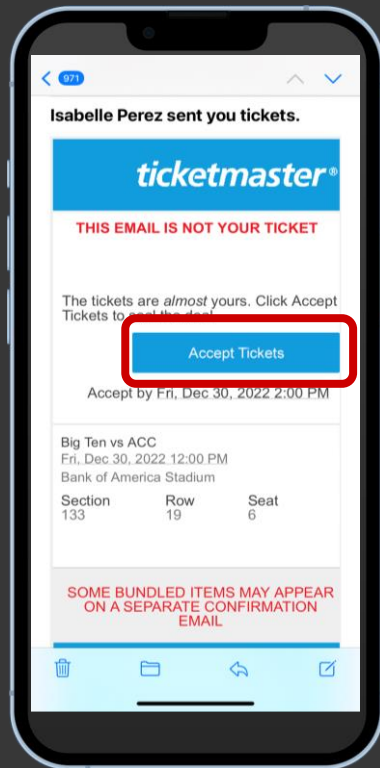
971

Isabelle Perez sent you tickets.

ticketmaster®

THIS EMAIL IS NOT YOUR TICKET

The tickets are *almost* yours. Click Accept Tickets to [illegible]

Accept Tickets

Accept by Fri, Dec 30, 2022 2:00 PM

Big Ten vs ACC
Fri, Dec 30, 2022 12:00 PM
Bank of America Stadium

| Section | Row | Seat |
|---|---|---|
| 133 | 19 | 6 |

SOME BUNDLED ITEMS MAY APPEAR ON A SEPARATE CONFIRMATION EMAIL